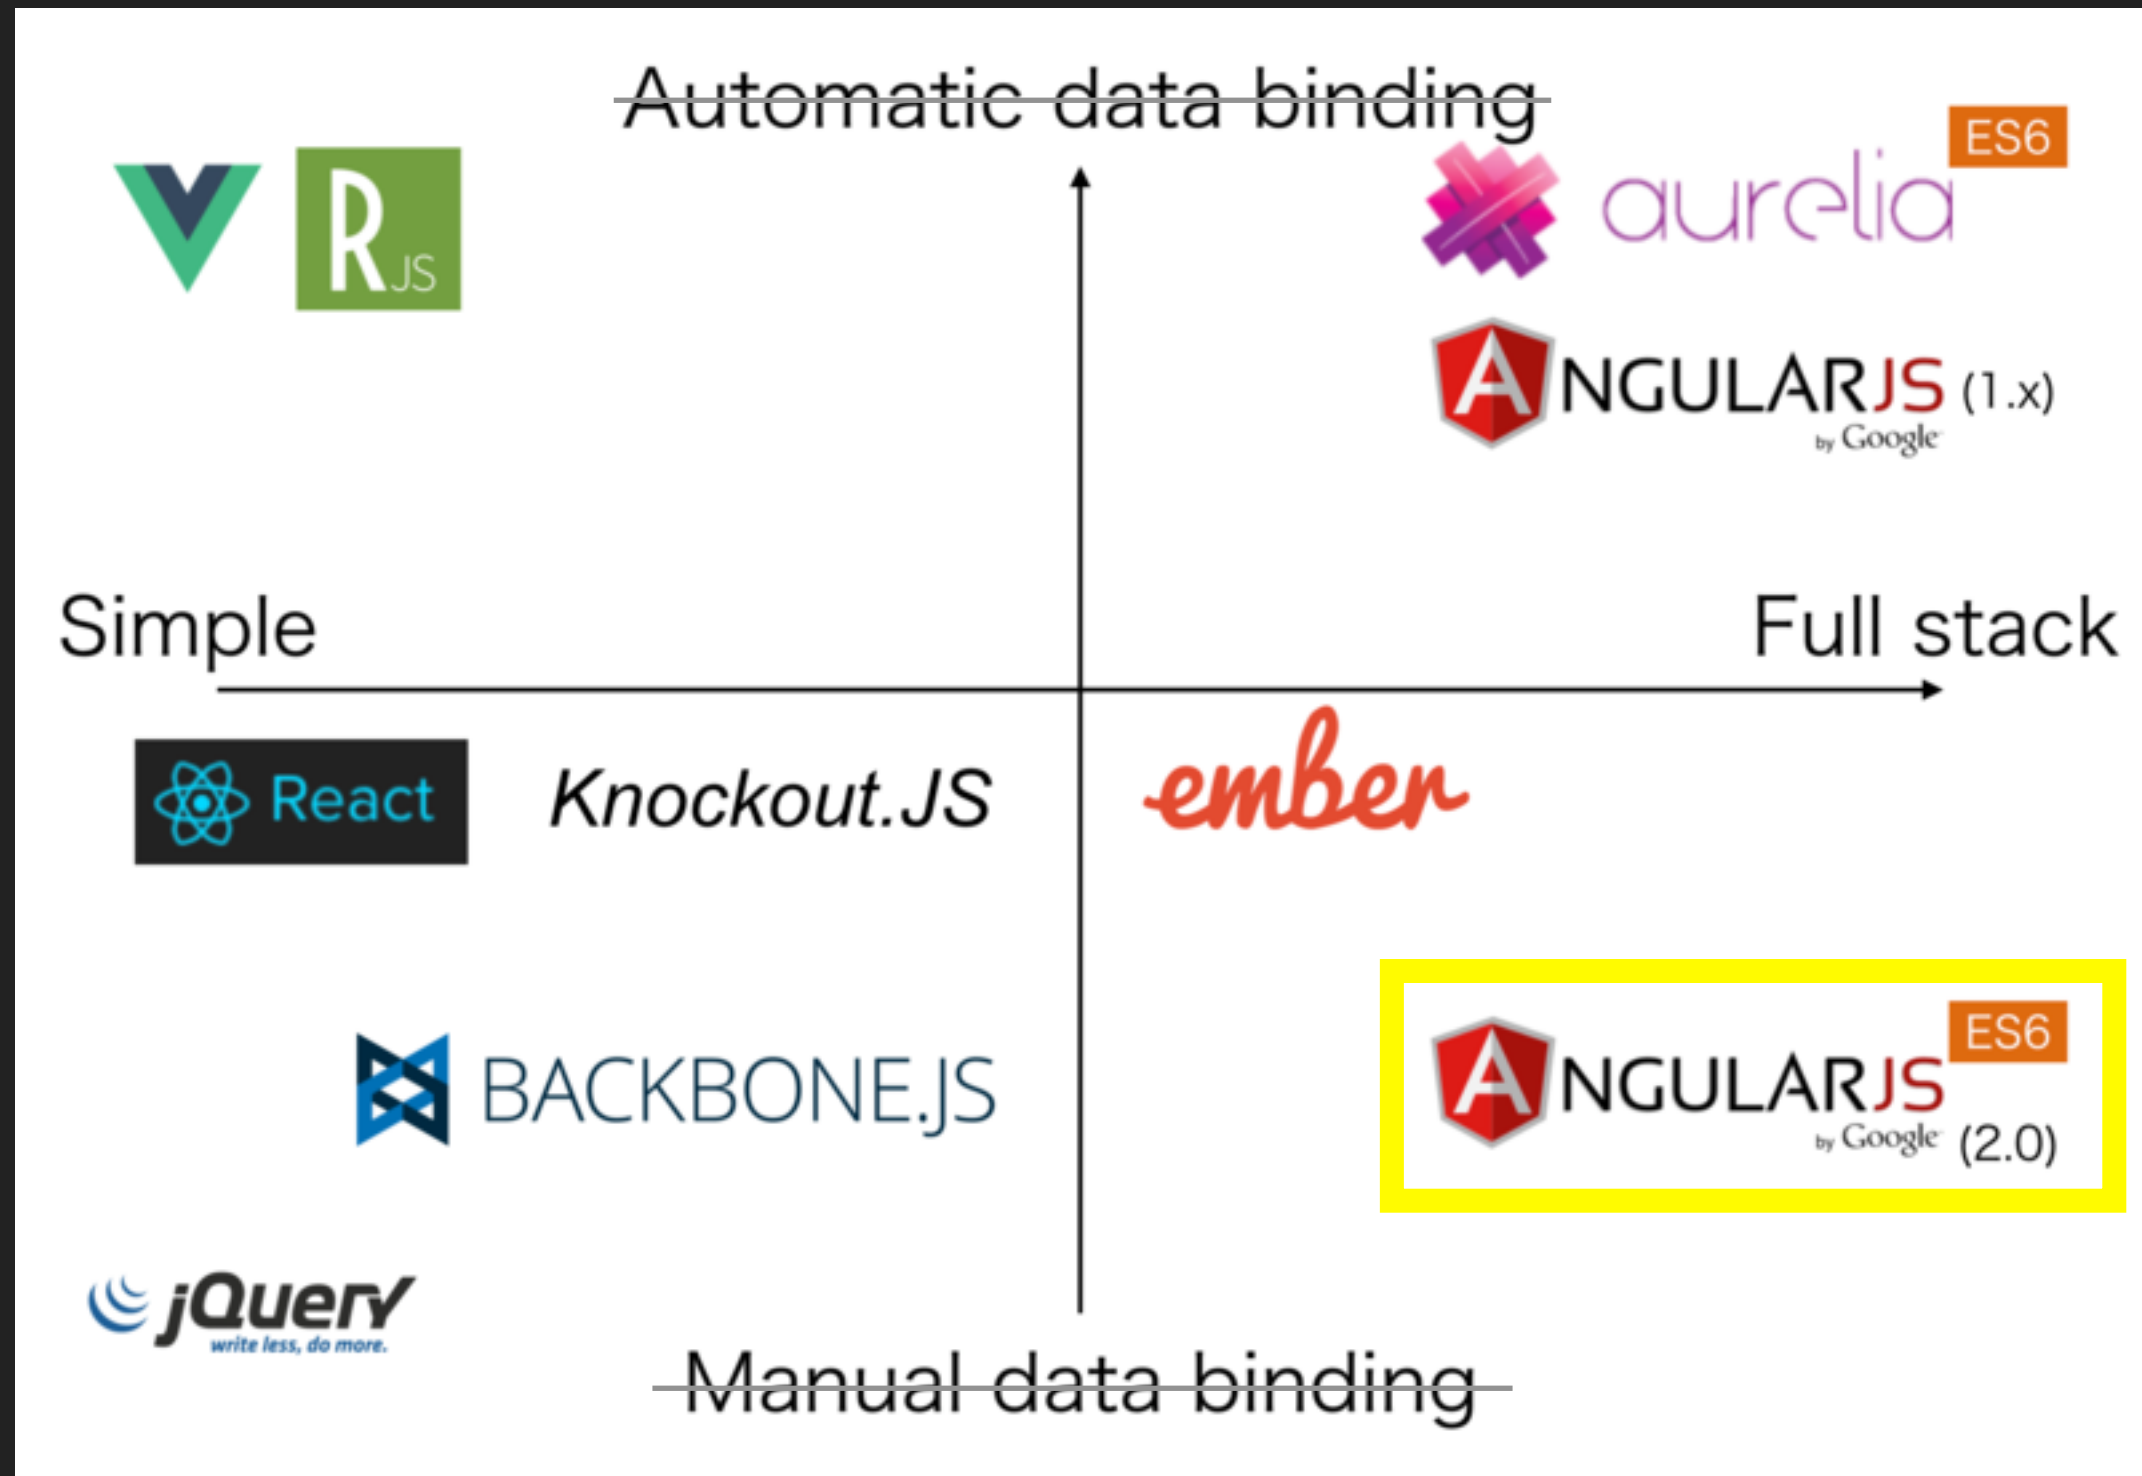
~~Automatic data binding~~

R JS

ES6
aurelia

ANGULARJS (1.x)
by Google

Simple

Full stack

React

Knockout.JS

ember

BACKBONE.JS

ES6
ANGULARJS
by Google (2.0)

jQuery
write less, do more.

~~Manual data binding~~